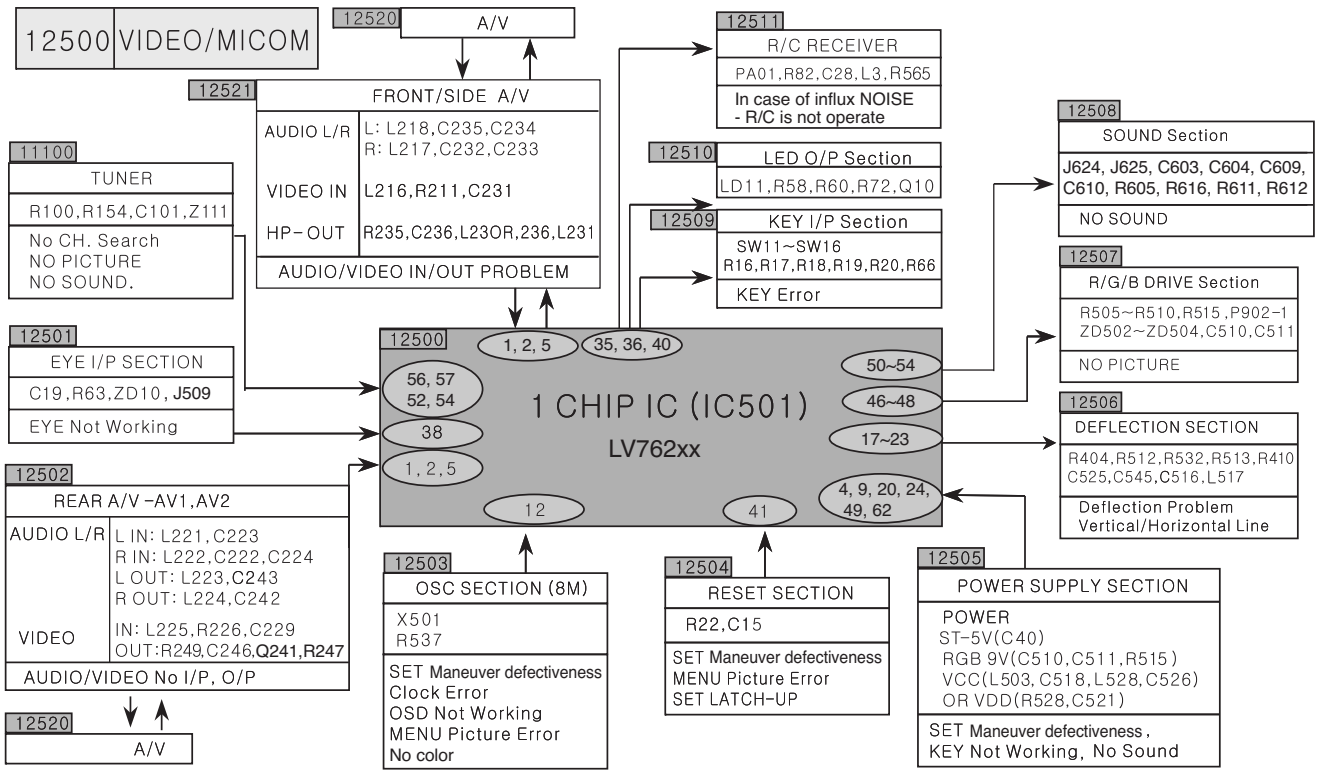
12500 VIDEO/MICOM

12520
A/V

12521
FRONT/SIDE A/V
AUDIO L/R L: L218,C235,C234
R: L217,C232,C233
VIDEO IN L216,R211,C231
HP-OUT R235,C236,L23OR,236,L231
AUDIO/VIDEO IN/OUT PROBLEM

12511
R/C RECEIVER
PA01,R82,C28,L3,R565
In case of influx NOISE
- R/C is not operate

12510
LED O/P Section
LD11,R58,R60,R72,Q10

12509
KEY I/P Section
SW11~SW16
R16,R17,R18,R19,R20,R66
KEY Error

12508
SOUND Section
J624, J625, C603, C604, C609, C610, R605, R616, R611, R612
NO SOUND

12507
R/G/B DRIVE Section
R505~R510,R515,P902-1
ZD502~ZD504,C510,C511
NO PICTURE

12506
DEFLECTION SECTION
R404,R512,R532,R513,R410
C525,C545,C516,L517
Deflection Problem
Vertical/Horizontal Line

11100
TUNER
R100,R154,C101,Z111
No CH. Search
NO PICTURE
NO SOUND.

12501
EYE I/P SECTION
C19,R63,ZD10, J509
EYE Not Working

12500
1, 2, 5
35, 36, 40
56, 57
52, 54
38
1, 2, 5
1 CHIP IC (IC501)
LV762xx
50~54
46~48
17~23
4, 9, 20, 24, 49, 62
12
41

12502
REAR A/V -AV1,AV2
AUDIO L/R L IN: L221,C223
R IN: L222,C222,C224
L OUT: L223,C243
R OUT: L224,C242
VIDEO IN: L225,R226,C229
OUT:R249,C246,Q241,R247
AUDIO/VIDEO No I/P, O/P

12520
A/V

12503
OSC SECTION (8M)
X501
R537
SET Maneuver defectiveness
Clock Error
OSD Not Working
MENU Picture Error
No color

12504
RESET SECTION
R22,C15
SET Maneuver defectiveness
MENU Picture Error
SET LATCH-UP

12505
POWER SUPPLY SECTION
POWER
ST-5V(C40)
RGB 9V(C510,C511,R515)
VCC(L503, C518, L528, C526)
OR VDD(R528,C521)
SET Maneuver defectiveness,
KEY Not Working, No Sound